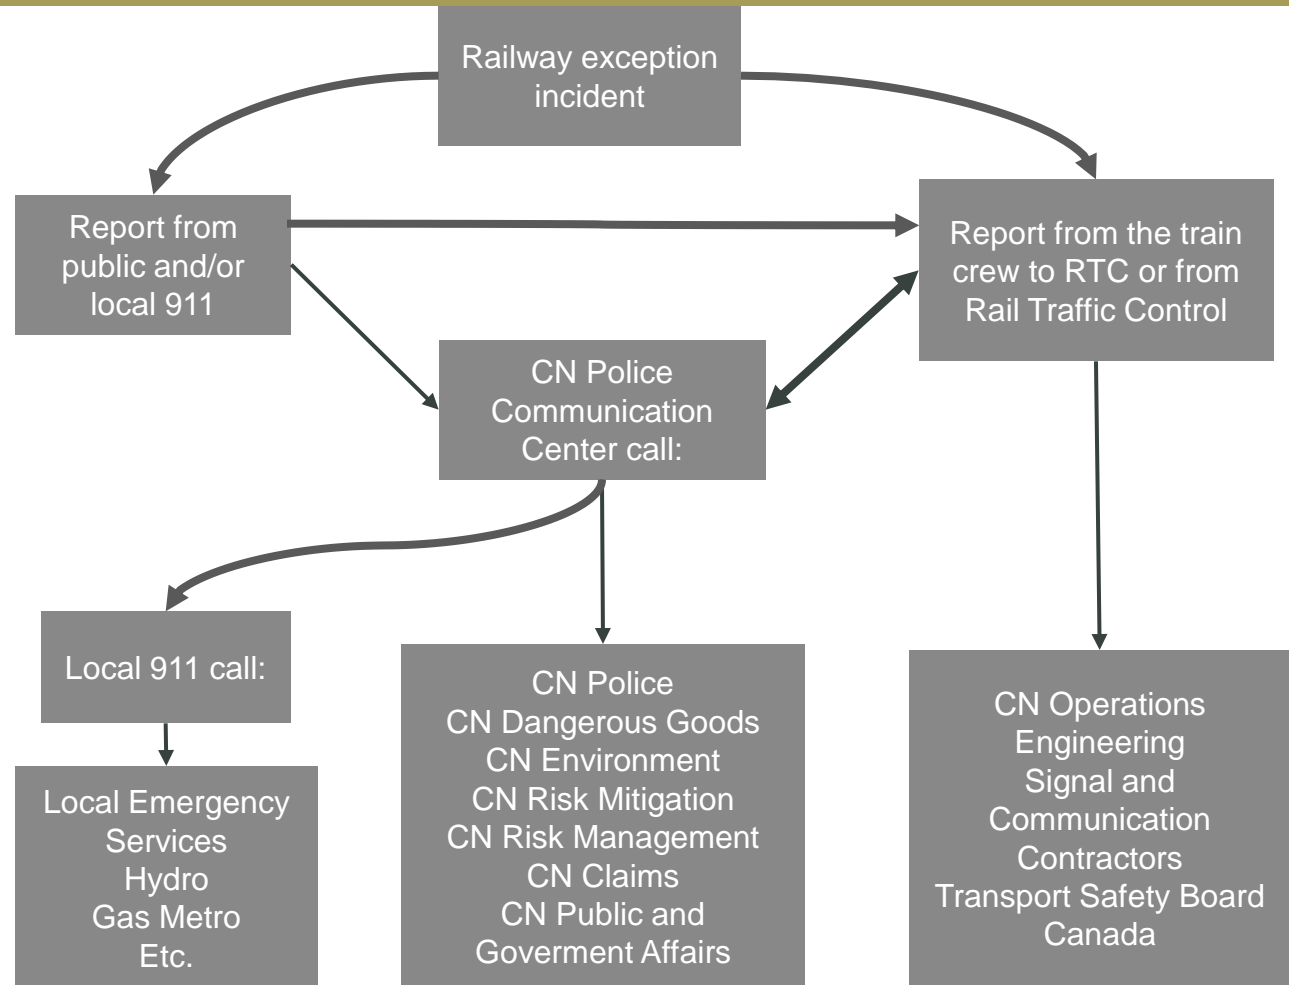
Railway exception incident

Report from public and/or local 911

Report from the train crew to RTC or from Rail Traffic Control

CN Police Communication Center call:

Local 911 call:

Local Emergency Services
Hydro
Gas Metro
Etc.

CN Police
CN Dangerous Goods
CN Environment
CN Risk Mitigation
CN Risk Management
CN Claims
CN Public and Goverment Affairs

CN Operations
Engineering
Signal and Communication
Contractors
Transport Safety Board Canada